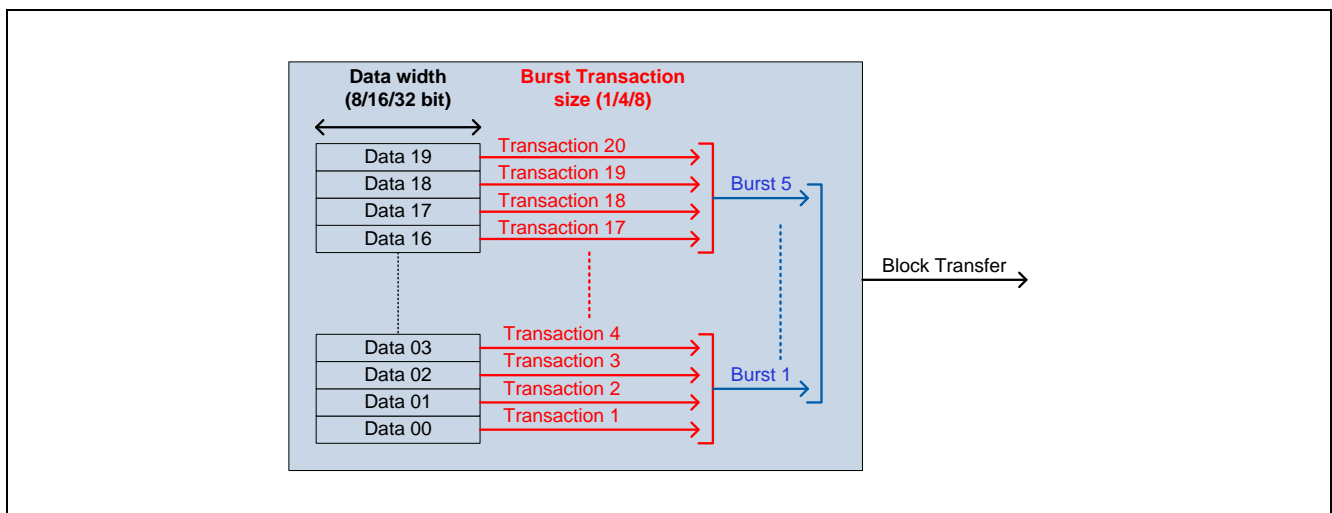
Data width (8/16/32 bit)

Burst Transaction size (1/4/8)

| Data 19 |
|---|
| Data 18 |
| Data 17 |
| Data 16 |

Transaction 20
Transaction 19
Transaction 18
Transaction 17

Burst 5

| Data 03 |
|---|
| Data 02 |
| Data 01 |
| Data 00 |

Transaction 4
Transaction 3
Transaction 2
Transaction 1

Burst 1

Block Transfer